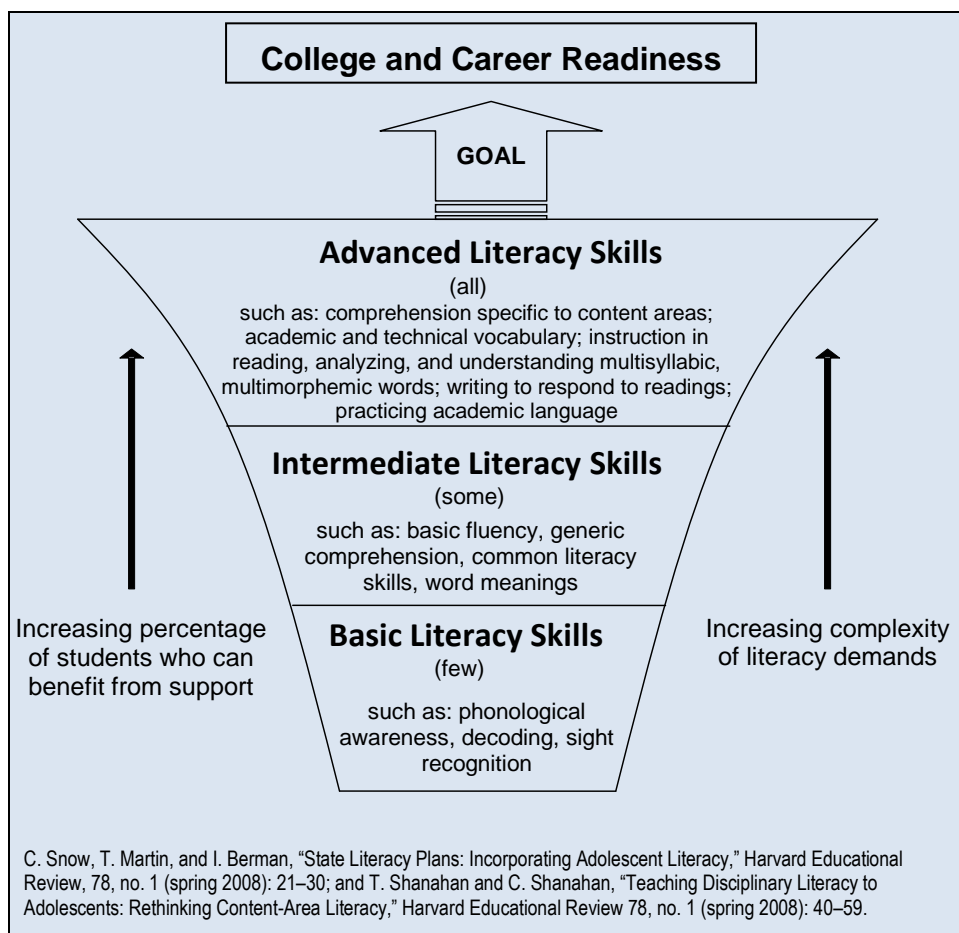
College and Career Readiness

GOAL

Advanced Literacy Skills
(all)
such as: comprehension specific to content areas; academic and technical vocabulary; instruction in reading, analyzing, and understanding multisyllabic, multimorphemic words; writing to respond to readings; practicing academic language

Intermediate Literacy Skills
(some)
such as: basic fluency, generic comprehension, common literacy skills, word meanings

Basic Literacy Skills
(few)
such as: phonological awareness, decoding, sight recognition

Increasing percentage of students who can benefit from support

Increasing complexity of literacy demands

C. Snow, T. Martin, and I. Berman, "State Literacy Plans: Incorporating Adolescent Literacy," Harvard Educational Review, 78, no. 1 (spring 2008): 21–30; and T. Shanahan and C. Shanahan, "Teaching Disciplinary Literacy to Adolescents: Rethinking Content-Area Literacy," Harvard Educational Review 78, no. 1 (spring 2008): 40–59.